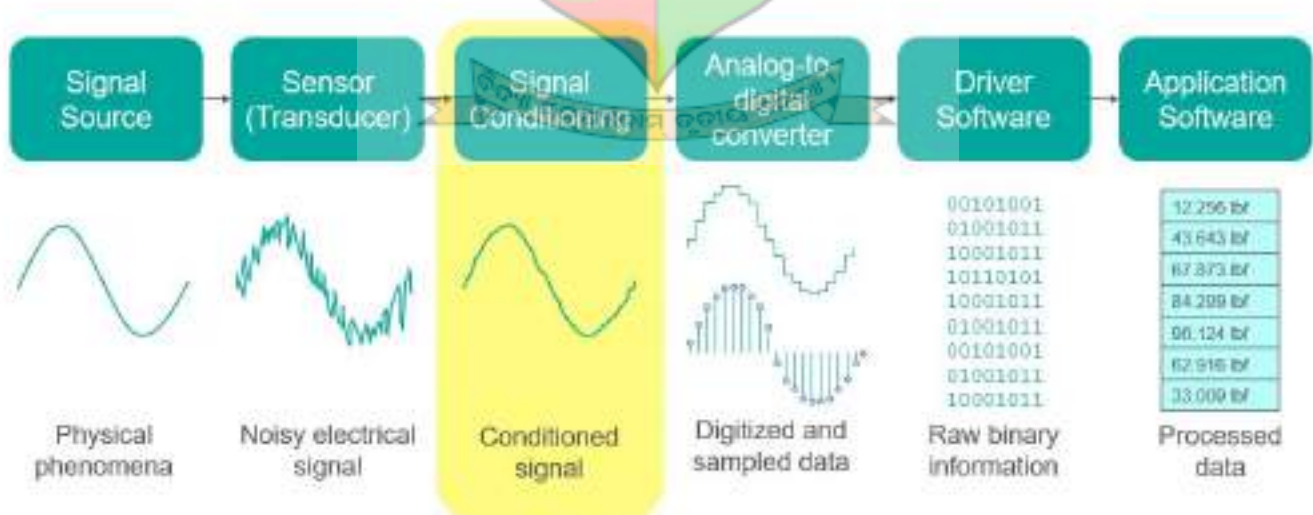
Signal Source

Sensor (Transducer)

Signal Conditioning

Analog-to-digital converter

Driver Software

Application Software

Physical phenomena

Noisy electrical signal

Conditioned signal

Digitized and sampled data

00101001
01001011
10001011
10110101
10001011
01001011
00101001
01001011
10001011

Raw binary information

| 12.256 lbf |
|---|
| 43.643 lbf |
| 67.873 lbf |
| 84.209 lbf |
| 96.124 lbf |
| 62.916 lbf |
| 33.009 lbf |

Processed data